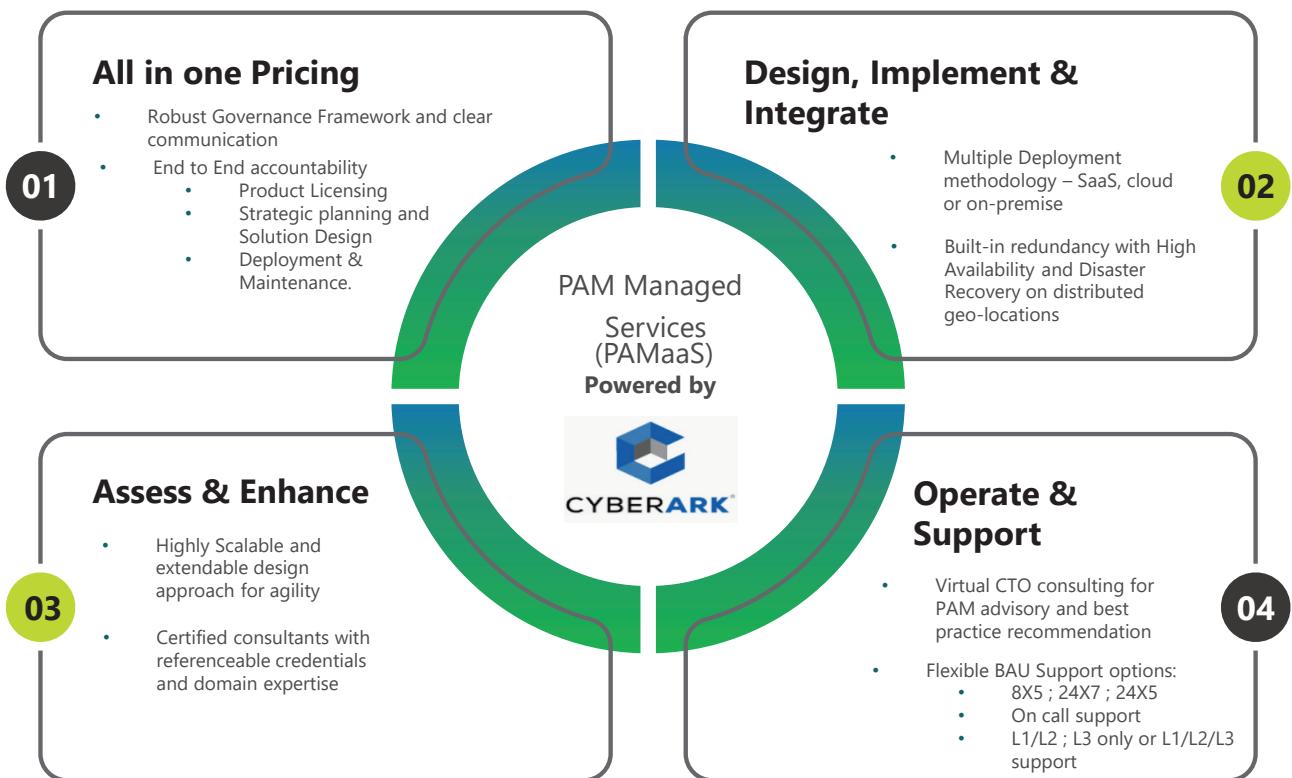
All in one Pricing

- Robust Governance Framework and clear communication
- End to End accountability
  - Product Licensing
  - Strategic planning and Solution Design
  - Deployment & Maintenance.

01

Design, Implement & Integrate

- Multiple Deployment methodology – SaaS, cloud or on-premise
- Built-in redundancy with High Availability and Disaster Recovery on distributed geo-locations

02

PAM Managed Services (PAMaaS)
Powered by

CYBERARK

Assess & Enhance

- Highly Scalable and extendable design approach for agility
- Certified consultants with referenceable credentials and domain expertise

03

Operate & Support

- Virtual CTO consulting for PAM advisory and best practice recommendation
- Flexible BAU Support options:
  - 8X5 ; 24X7 ; 24X5
  - On call support
  - L1/L2 ; L3 only or L1/L2/L3 support

04